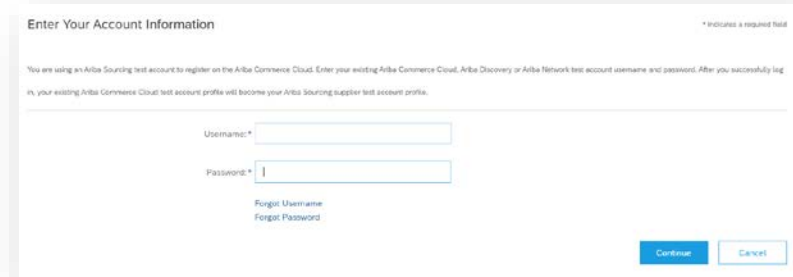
Enter Your Account Information

* Indicates a required field

You are using an Ariba Sourcing test account to register on the Ariba Commerce Cloud. Enter your existing Ariba Commerce Cloud, Ariba Discovery or Ariba Network test account username and password. After you successfully log in, your existing Ariba Commerce Cloud test account profile will become your Ariba Sourcing supplier test account profile.

Username: *

Password: *

Forgot Username
Forgot Password

Continue Cancel